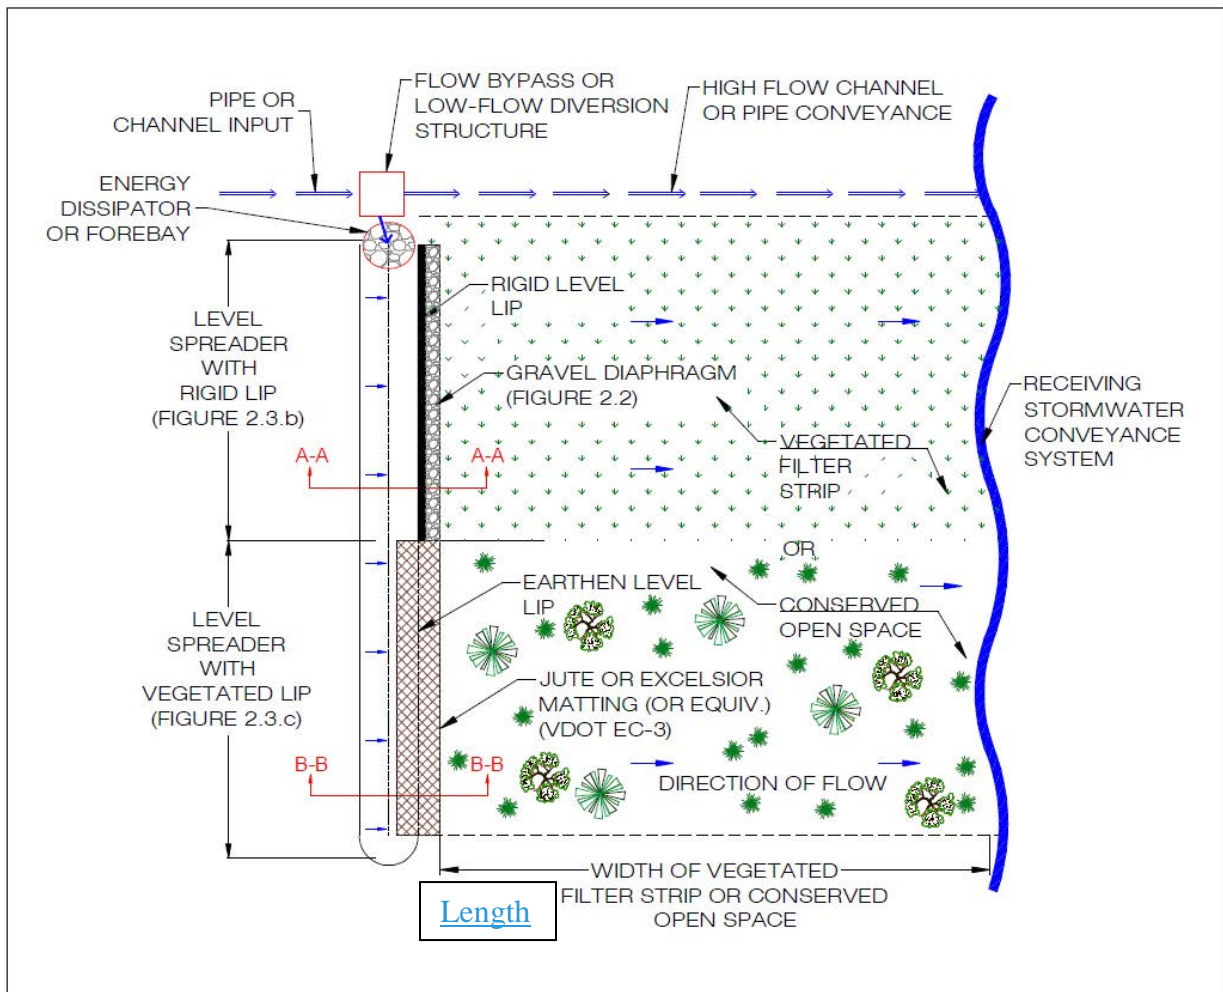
PIPE OR CHANNEL INPUT

FLOW BYPASS OR LOW-FLOW DIVERSION STRUCTURE

HIGH FLOW CHANNEL OR PIPE CONVEYANCE

ENERGY DISSIPATOR OR FOREBAY

RIGID LEVEL LIP

LEVEL SPREADER WITH RIGID LIP (FIGURE 2.3.b)

GRAVEL DIAPHRAGM (FIGURE 2.2)

RECEIVING STORMWATER CONVEYANCE SYSTEM

A-A

A-A

VEGETATED FILTER STRIP

OR

EARTHEN LEVEL LIP

CONSERVED OPEN SPACE

LEVEL SPREADER WITH VEGETATED LIP (FIGURE 2.3.c)

JUTE OR EXCELSIOR MATTING (OR EQUIV.) (VDOT EC-3)

B-B

B-B

DIRECTION OF FLOW

WIDTH OF VEGETATED FILTER STRIP OR CONSERVED OPEN SPACE

Length